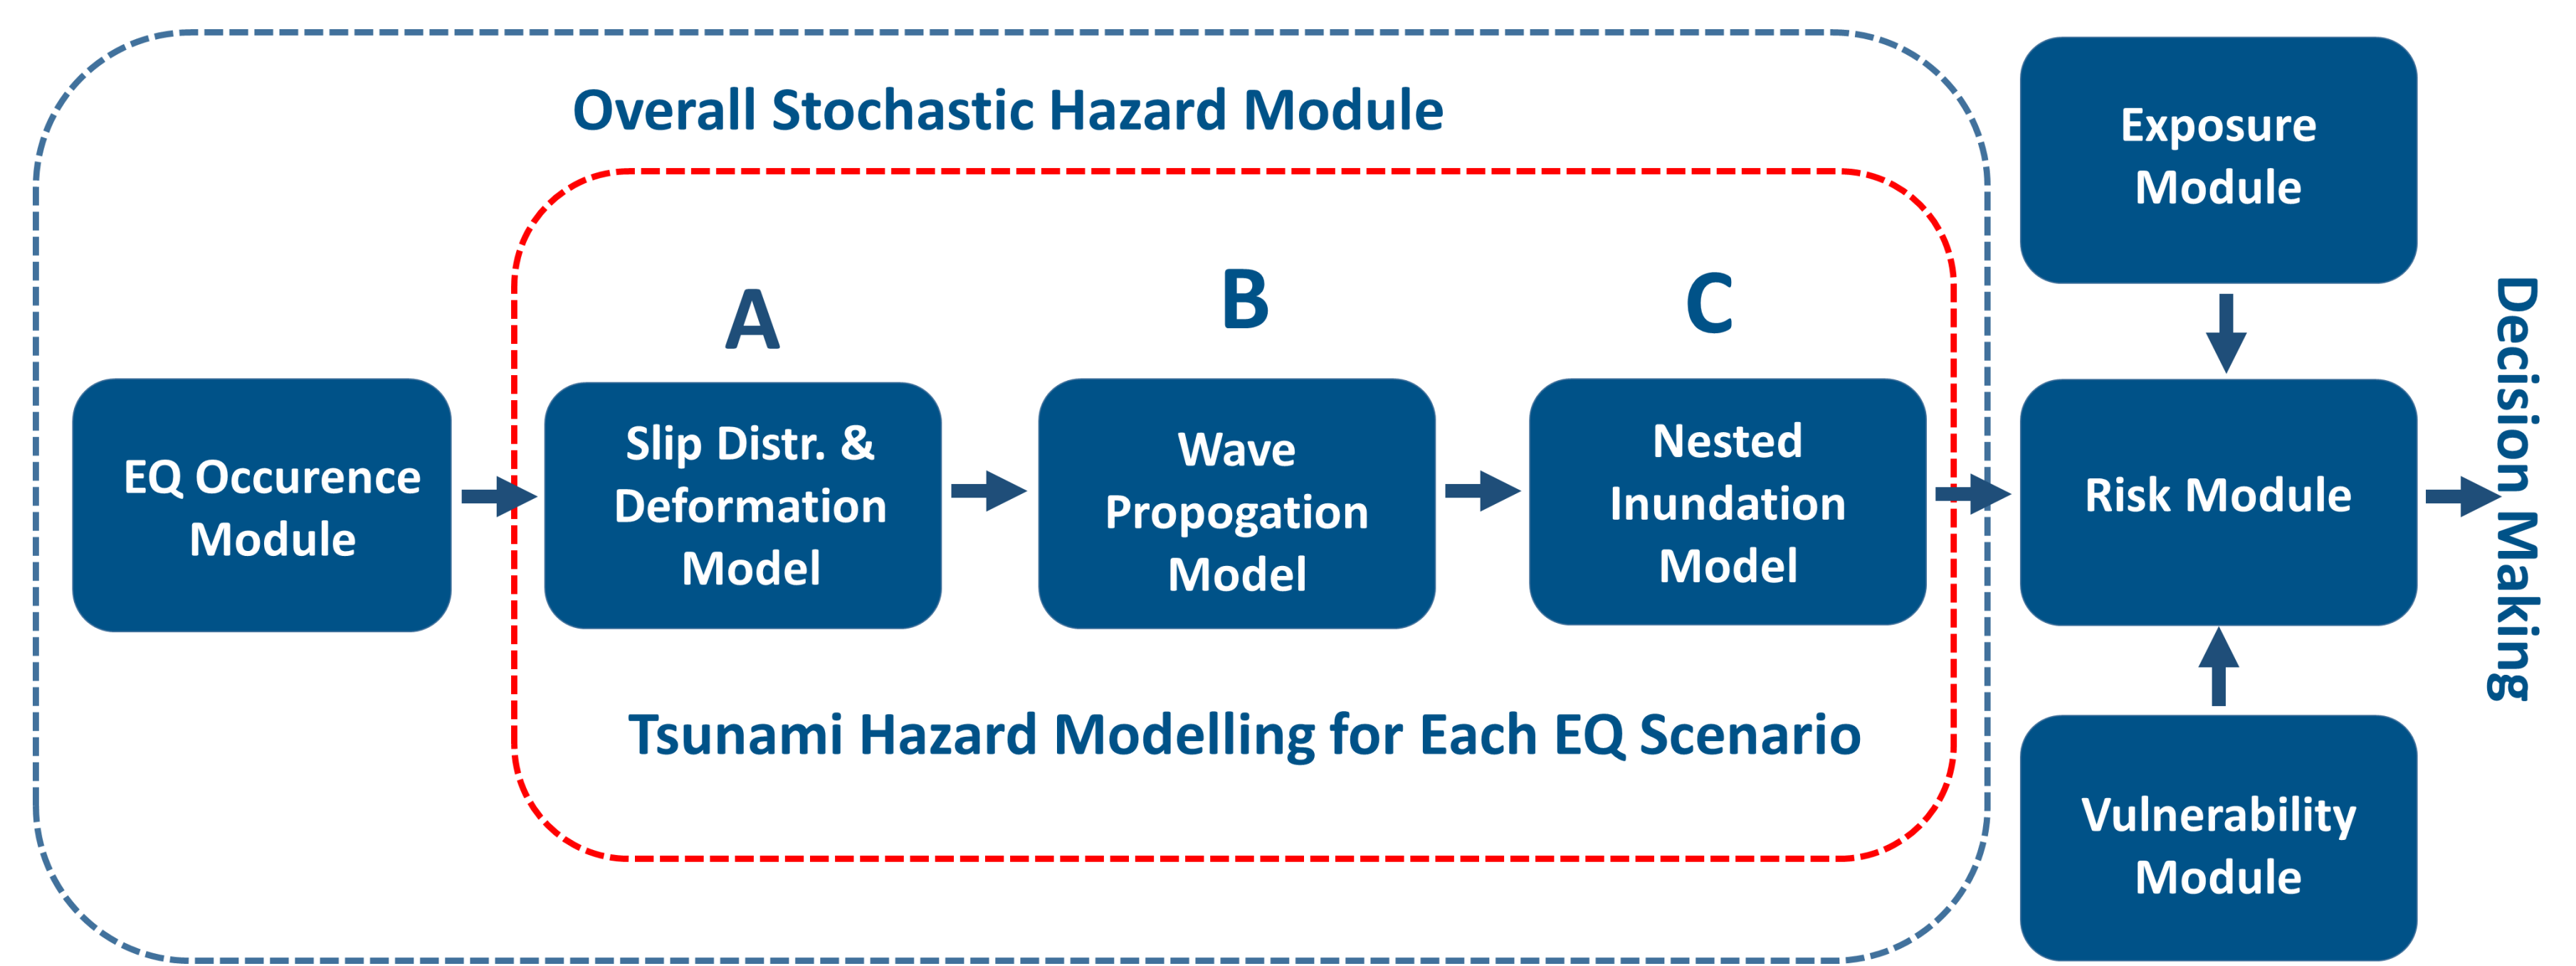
Overall Stochastic Hazard Module

EQ Occurence Module

A

Slip Distr. & Deformation Model

B

Wave Propogation Model

C

Nested Inundation Model

Tsunami Hazard Modelling for Each EQ Scenario

Exposure Module

Risk Module

Vulnerability Module

Decision Making